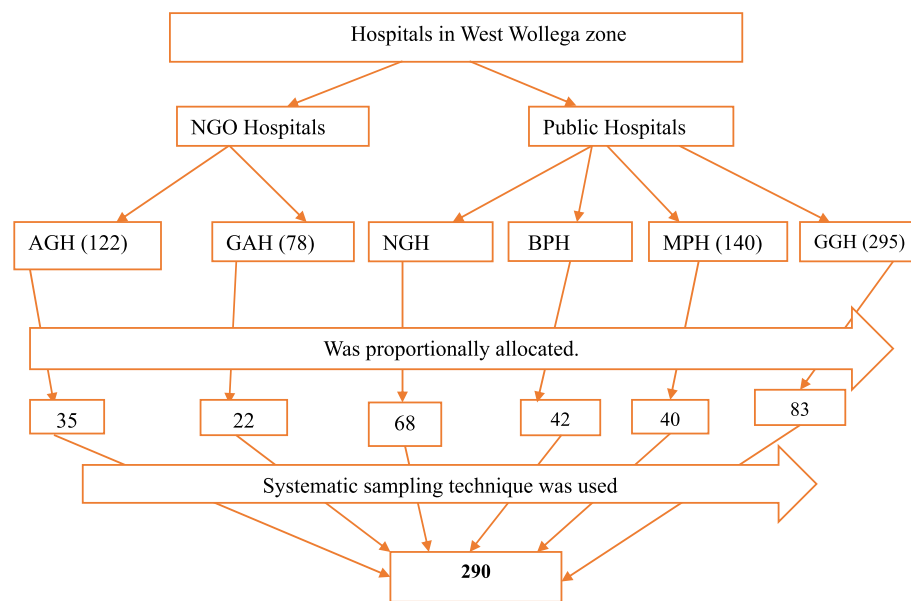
Hospitals in West Wollega zone

NGO Hospitals

Public Hospitals

AGH (122)

GAH (78)

NGH

BPH

MPH (140)

GGH (295)

Was proportionally allocated.

35

22

68

42

40

83

Systematic sampling technique was used

**290**